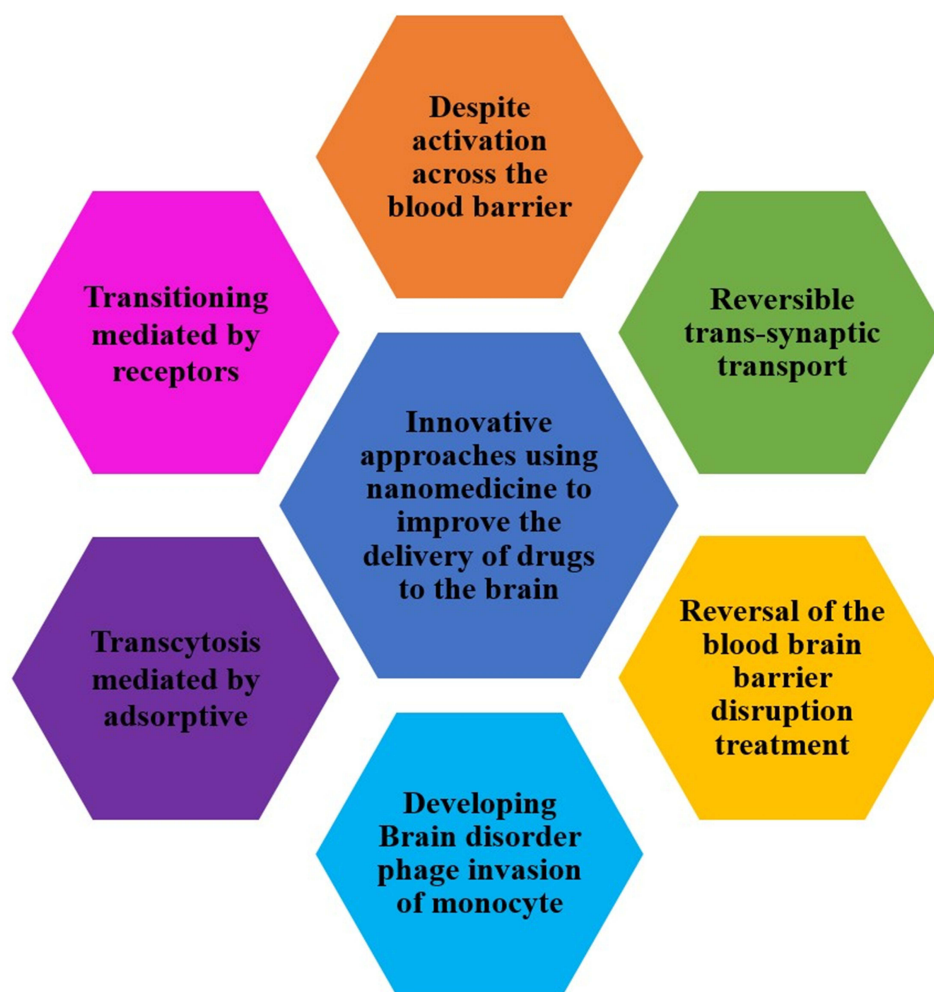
Despite activation across the blood barrier

Transitioning mediated by receptors

Reversible trans-synaptic transport

Innovative approaches using nanomedicine to improve the delivery of drugs to the brain

Transcytosis mediated by adsorptive

Reversal of the blood brain barrier disruption treatment

Developing Brain disorder phage invasion of monocyte